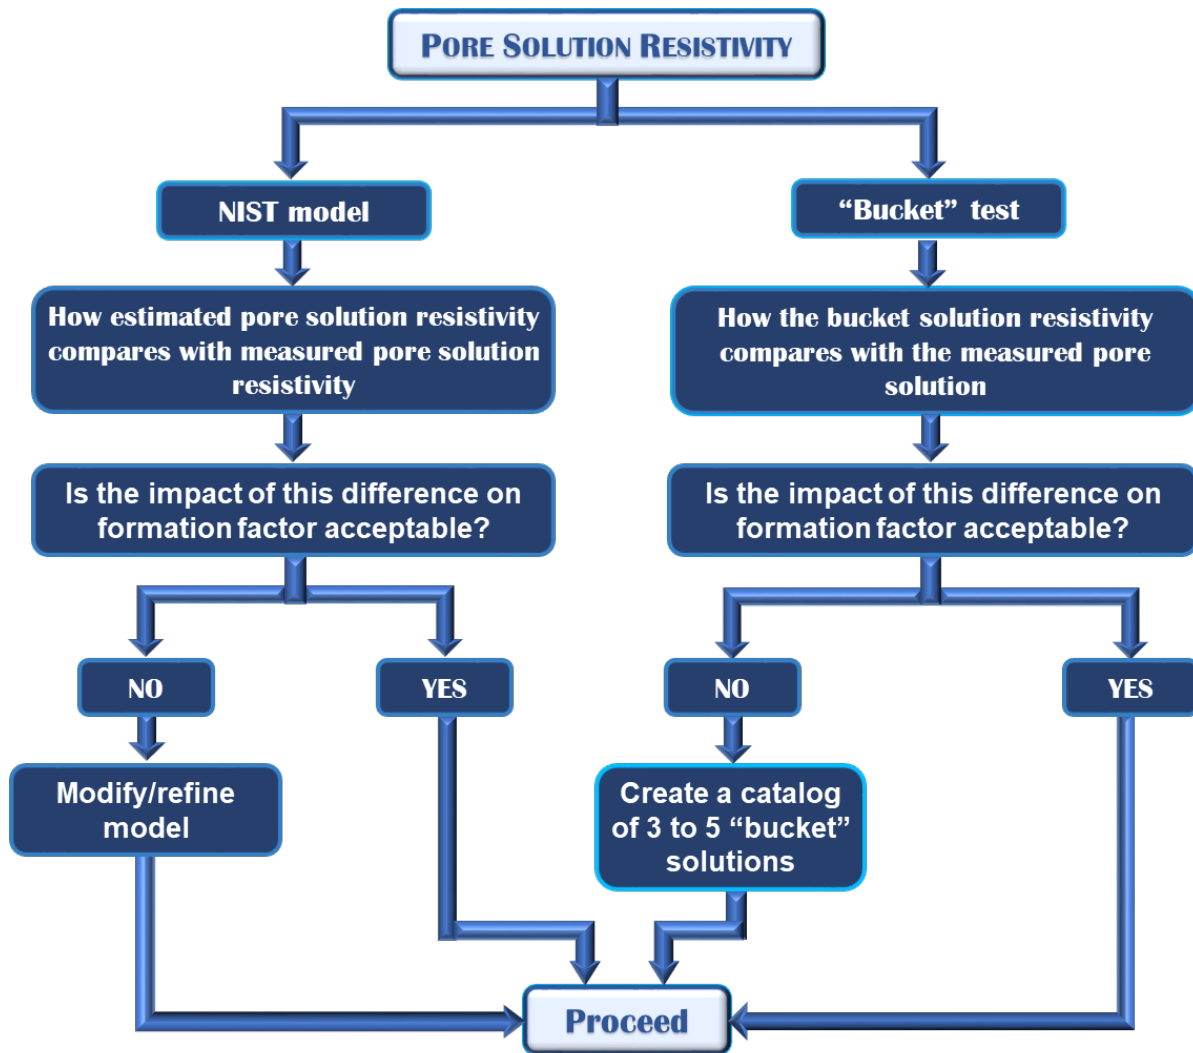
PORE SOLUTION RESISTIVITY

NIST model

"Bucket" test

How estimated pore solution resistivity compares with measured pore solution resistivity

How the bucket solution resistivity compares with the measured pore solution

Is the impact of this difference on formation factor acceptable?

Is the impact of this difference on formation factor acceptable?

NO

YES

NO

YES

Modify/refine model

Create a catalog of 3 to 5 "bucket" solutions

Proceed